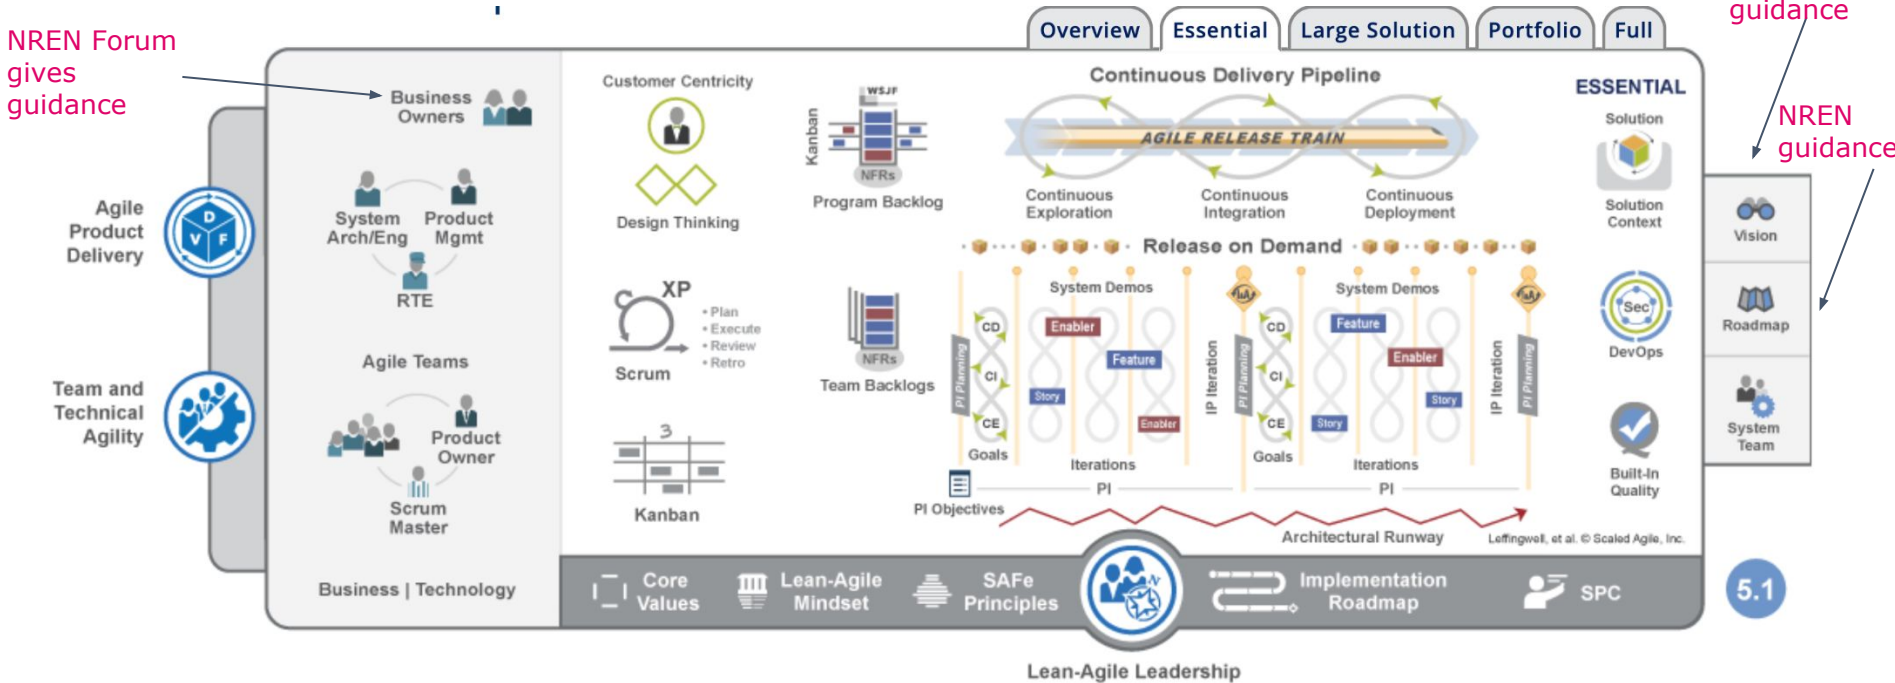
NREN Forum gives guidance

guidance

NREN guidance

Overview | Essential | Large Solution | Portfolio | Full

Business Owners

Agile Product Delivery

System Arch/Eng

Product Mgmt

RTE

Agile Teams

Team and Technical Agility

Product Owner

Scrum Master

Business | Technology

Customer Centricity

Design Thinking

Kanban

WSJF

NFRs

Program Backlog

XP

Scrum

• Plan
• Execute
• Review
• Retro

NFRs

Team Backlogs

Kanban

Continuous Delivery Pipeline

AGILE RELEASE TRAIN

Continuous Exploration

Continuous Integration

Continuous Deployment

Release on Demand

System Demos

System Demos

CD

CI

CE

Enabler

Feature

Story

Enabler

PI Planning

IP Iteration

Goals

Iterations

PI

PI Objectives

CD

CI

CE

Feature

Enabler

Story

Story

PI Planning

IP Iteration

Goals

Iterations

PI

Architectural Runway

Leffingwell, et al. © Scaled Agile, Inc.

ESSENTIAL

Solution

Solution Context

DevOps

Sec

Built-In Quality

Vision

Roadmap

System Team

Core Values

Lean-Agile Mindset

SAFe Principles

Implementation Roadmap

SPC

5.1

Lean-Agile Leadership